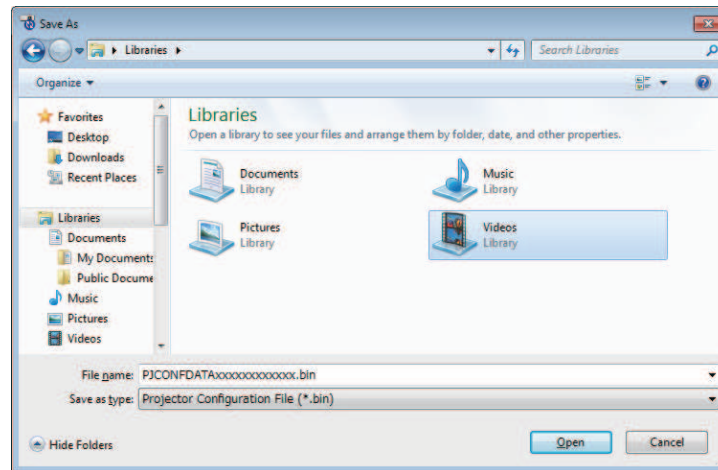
Save As

Libraries

Search Libraries

Organize

Favorites
Desktop
Downloads
Recent Places

Libraries
Documents
My Documents
Public Docume
Music
Pictures
Videos

Libraries
Open a library to see your files and arrange them by folder, date, and other properties.

Documents
Library

Music
Library

Pictures
Library

Videos
Library

File name: PJCONFDATAxxxxxxxxxxxxx.bin

Save as type: Projector Configuration File (*.bin)

Hide Folders

Open

Cancel